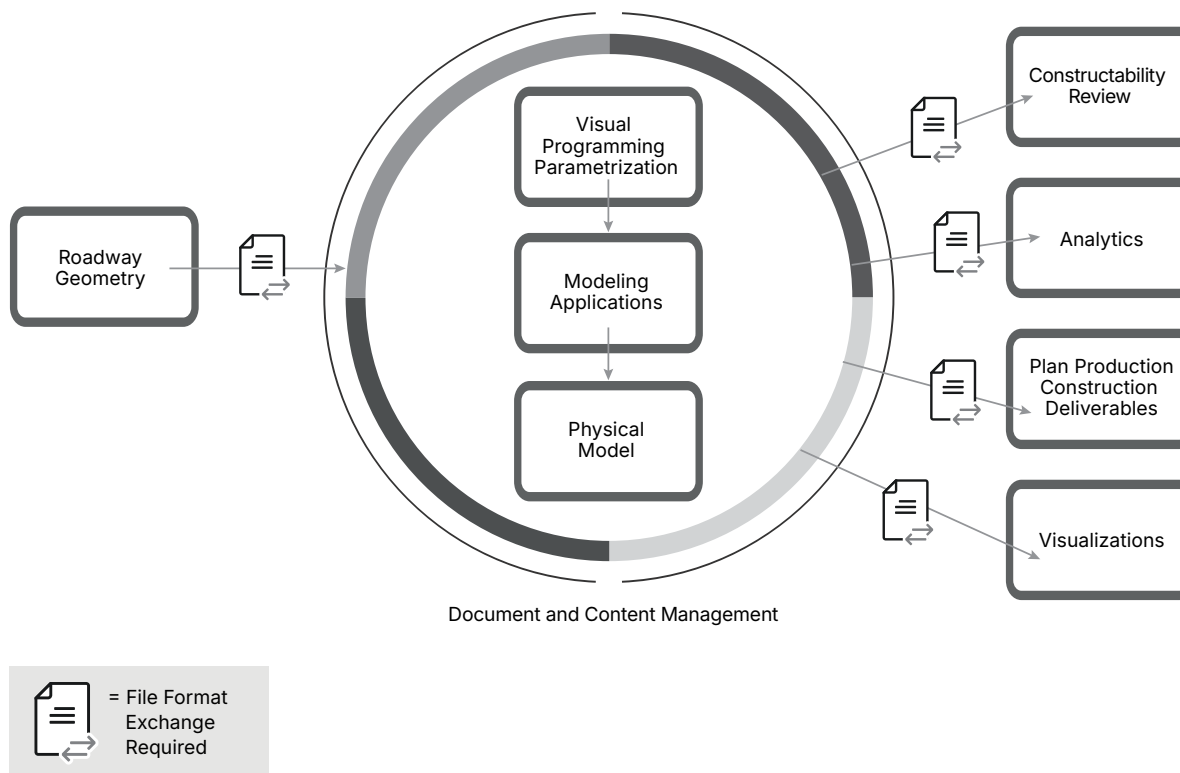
Roadway Geometry

Visual Programming Parametrization

Modeling Applications

Physical Model

Constructability Review

Analytics

Plan Production Construction Deliverables

Visualizations

Document and Content Management

= File Format Exchange Required